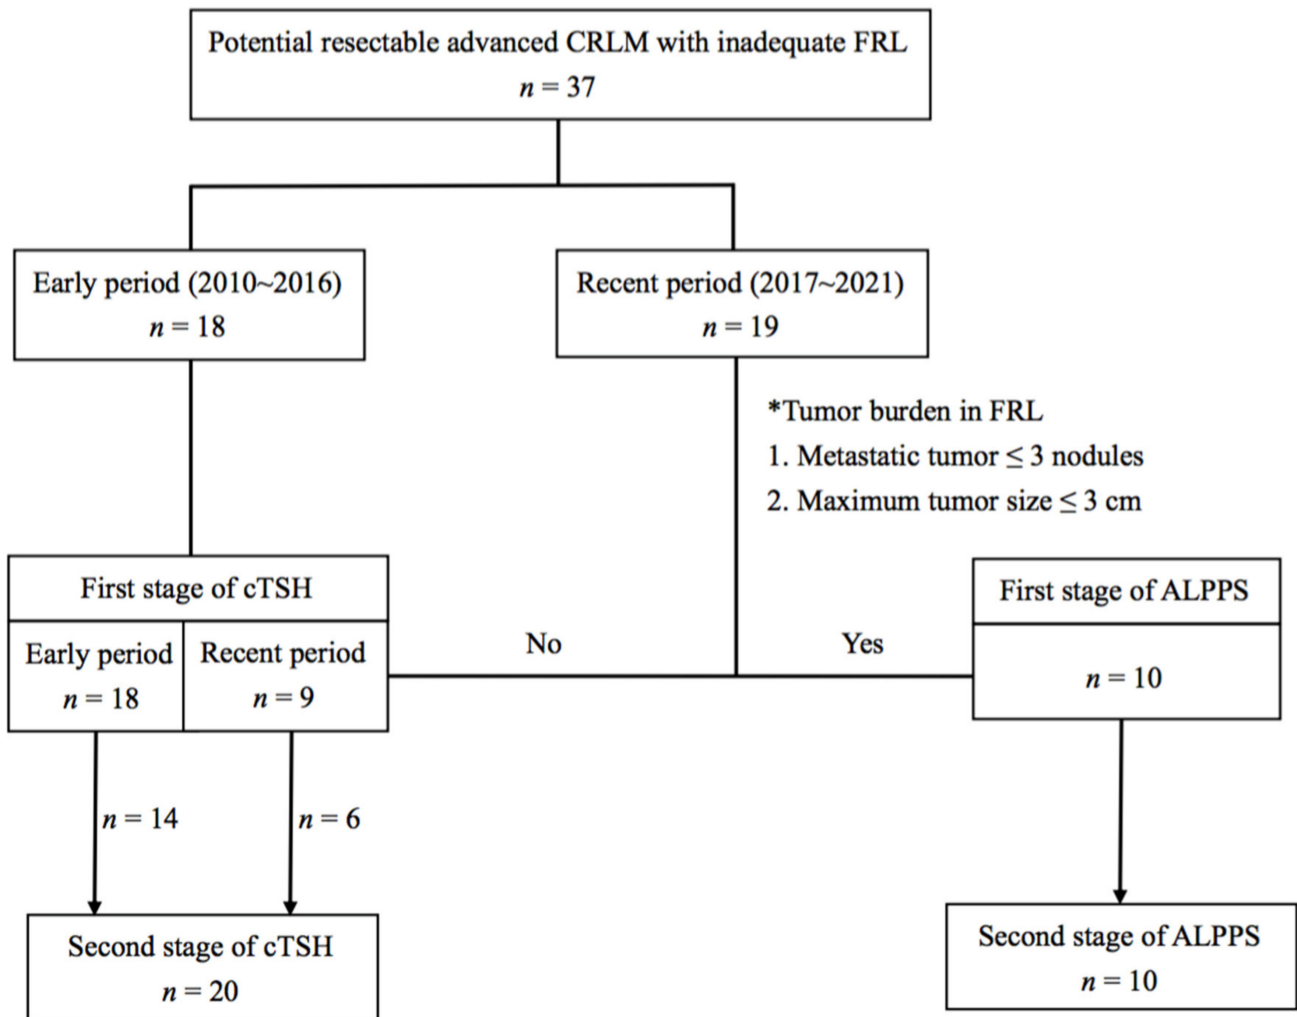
Potential resectable advanced CRLM with inadequate FRL
$n = 37$

Early period (2010~2016)
$n = 18$

Recent period (2017~2021)
$n = 19$

*Tumor burden in FRL
1. Metastatic tumor $\leq 3$ nodules
2. Maximum tumor size $\leq 3$ cm

First stage of cTSH

Early period
$n = 18$

Recent period
$n = 9$

No

Yes

First stage of ALPPS

$n = 10$

$n = 14$

$n = 6$

Second stage of cTSH
$n = 20$

Second stage of ALPPS
$n = 10$